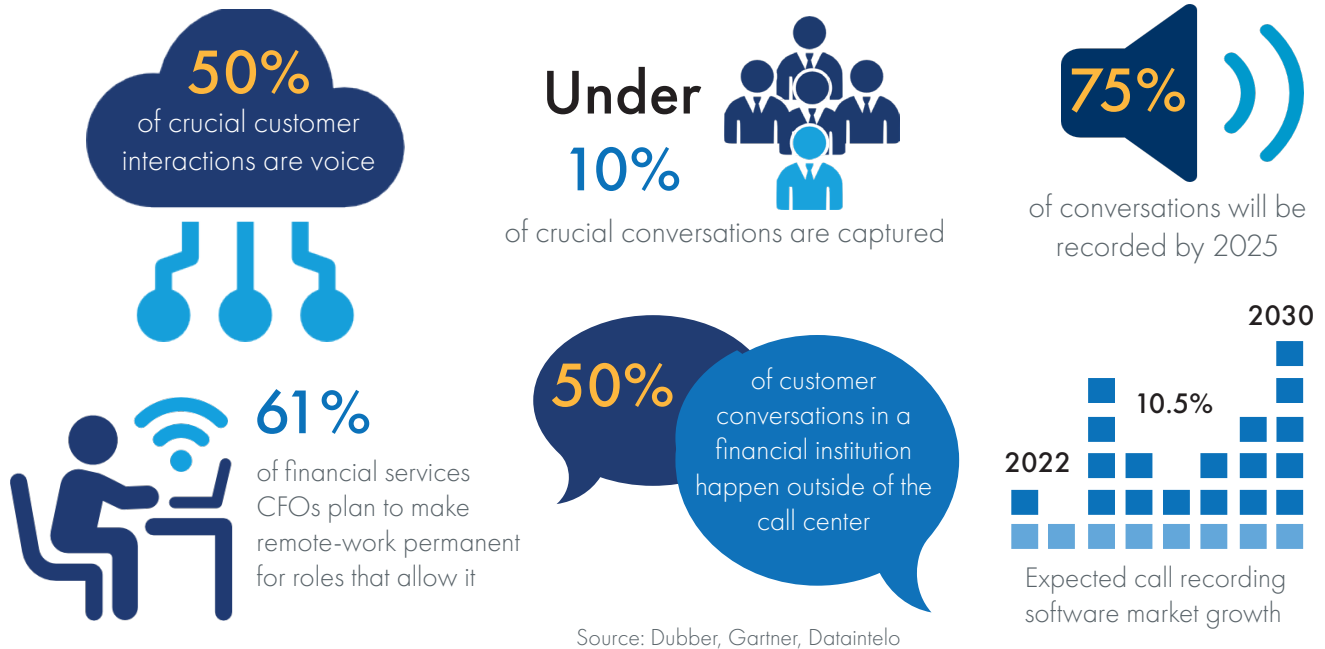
50%
of crucial customer interactions are voice

Under
10%
of crucial conversations are captured

75%
of conversations will be recorded by 2025

61%
of financial services CFOs plan to make remote-work permanent for roles that allow it

50%
of customer conversations in a financial institution happen outside of the call center

2030
10.5%
2022
Expected call recording software market growth

Source: Dubber, Gartner, Dataintelo